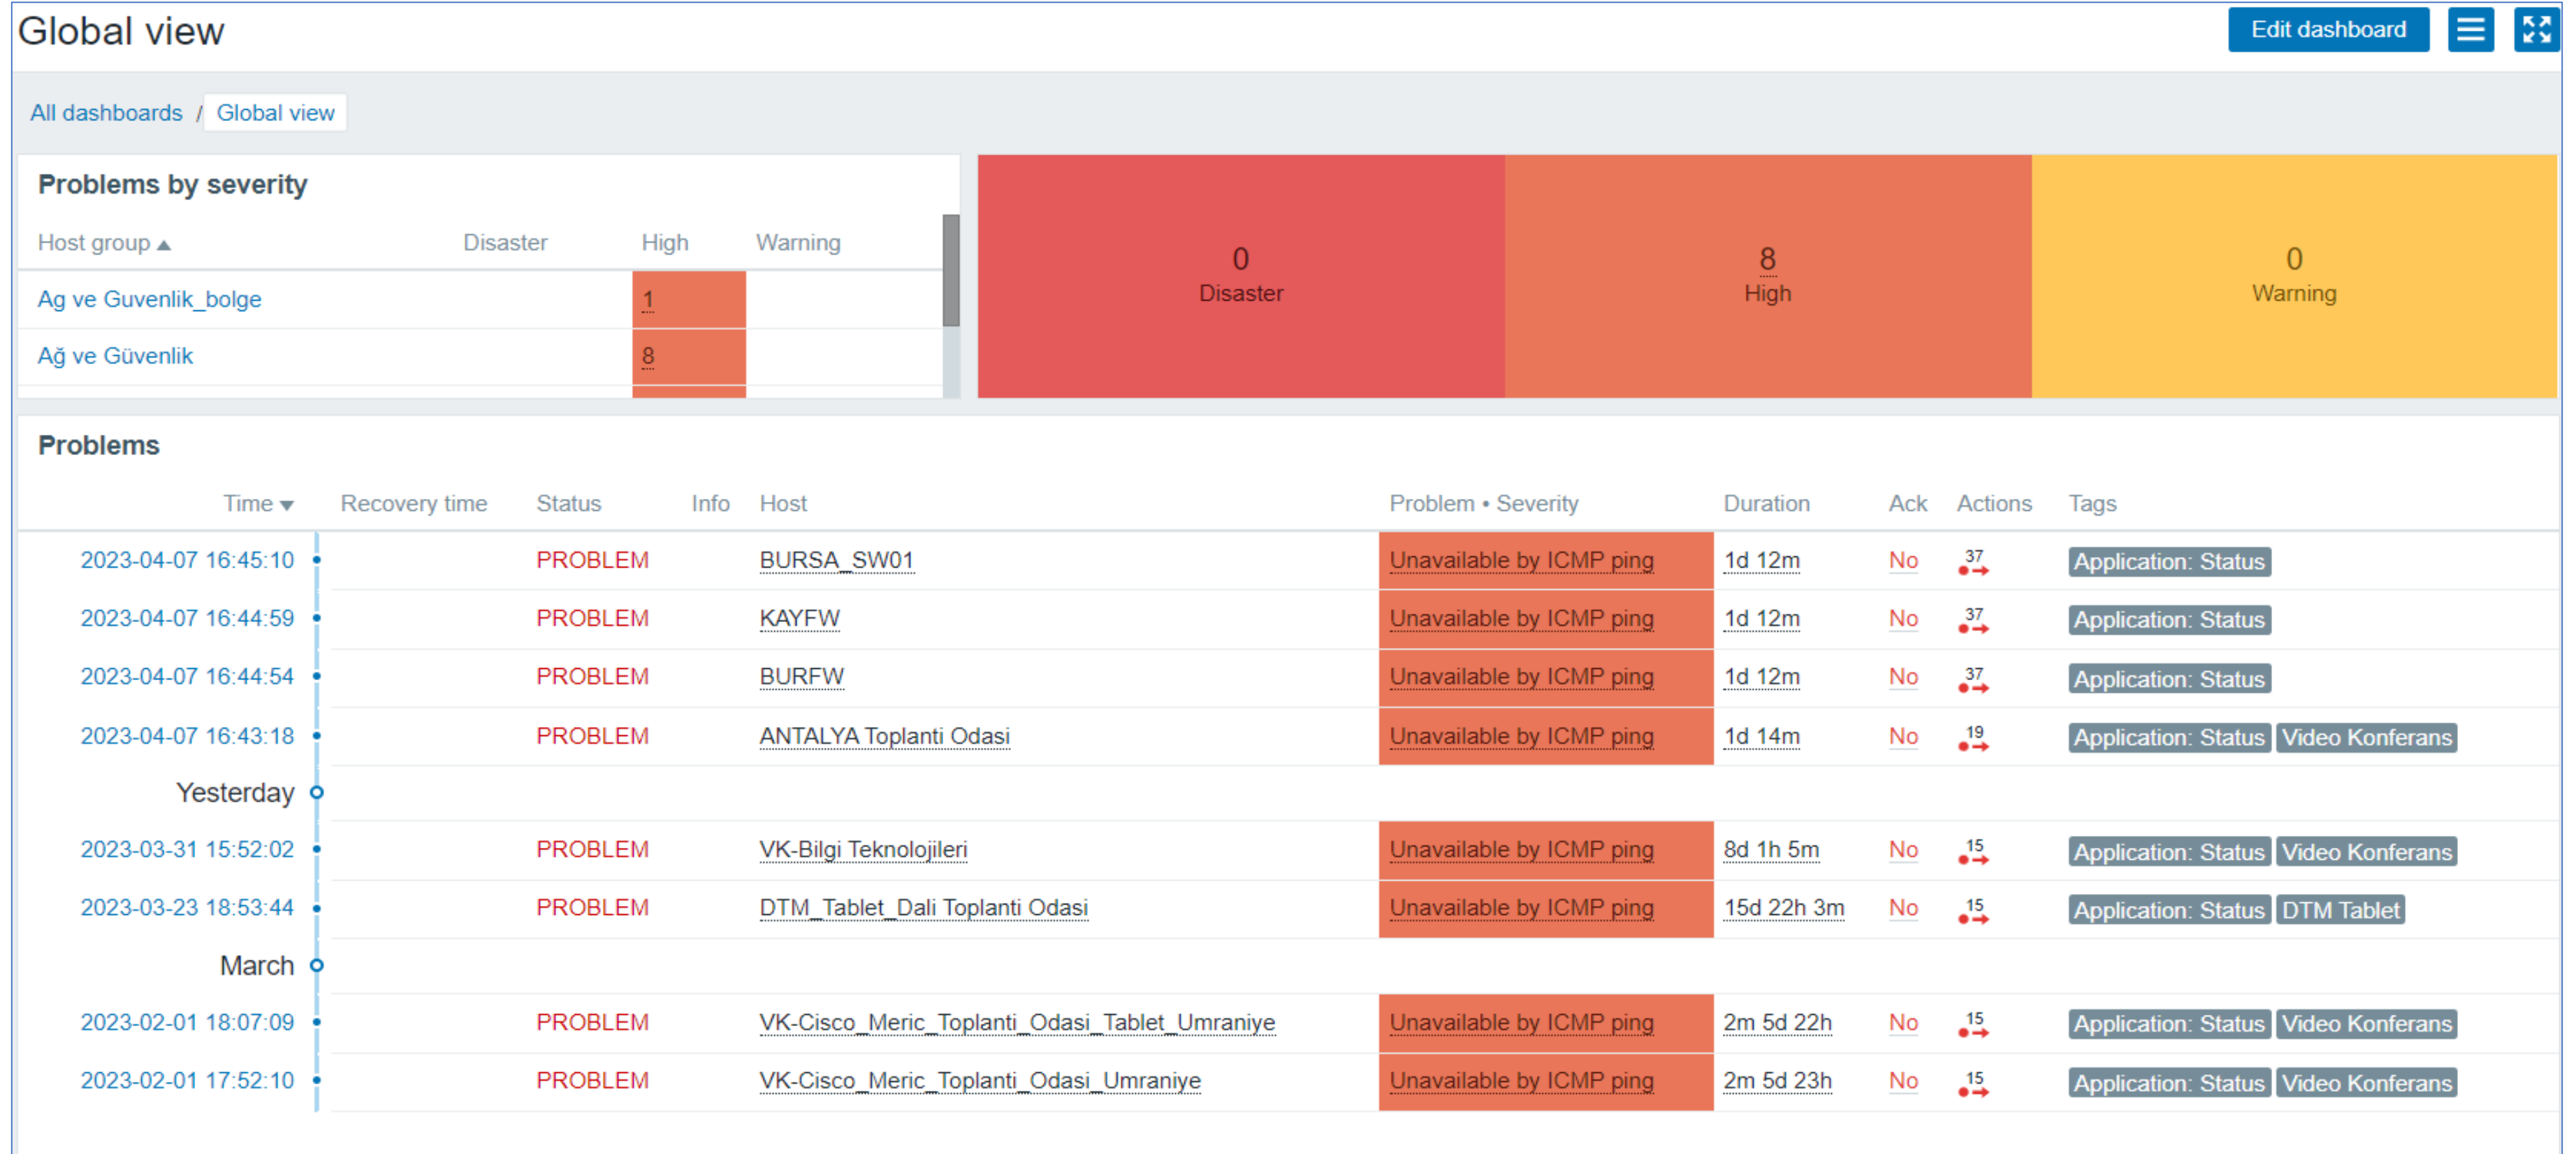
Global view

Edit dashboard

All dashboards / Global view

Problems by severity

| Host group ▲ | Disaster | High | Warning |
|---|---|---|---|
| Ag ve Guvenlik_bolge | | 1 | |
| Ağ ve Güvenlik | | 8 | |

0
Disaster

8
High

0
Warning

Problems

| Time ▾ | Recovery time | Status | Info | Host | Problem • Severity | Duration | Ack | Actions | Tags |
|---|---|---|---|---|---|---|---|---|---|
| 2023-04-07 16:45:10 | | PROBLEM | | BURSA_SW01 | Unavailable by ICMP ping | 1d 12m | No | 37 | Application: Status |
| 2023-04-07 16:44:59 | | PROBLEM | | KAYFW | Unavailable by ICMP ping | 1d 12m | No | 37 | Application: Status |
| 2023-04-07 16:44:54 | | PROBLEM | | BURFW | Unavailable by ICMP ping | 1d 12m | No | 37 | Application: Status |
| 2023-04-07 16:43:18 | | PROBLEM | | ANTALYA Toplanti Odasi | Unavailable by ICMP ping | 1d 14m | No | 19 | Application: Status Video Konferans |
| Yesterday | | | | | | | | | |
| 2023-03-31 15:52:02 | | PROBLEM | | VK-Bilgi Teknolojileri | Unavailable by ICMP ping | 8d 1h 5m | No | 15 | Application: Status Video Konferans |
| 2023-03-23 18:53:44 | | PROBLEM | | DTM_Tablet_Dali Toplanti Odasi | Unavailable by ICMP ping | 15d 22h 3m | No | 15 | Application: Status DTM Tablet |
| March | | | | | | | | | |
| 2023-02-01 18:07:09 | | PROBLEM | | VK-Cisco_Meric_Toplanti_Odasi_Tablet_Umraniye | Unavailable by ICMP ping | 2m 5d 22h | No | 15 | Application: Status Video Konferans |
| 2023-02-01 17:52:10 | | PROBLEM | | VK-Cisco_Meric_Toplanti_Odasi_Umraniye | Unavailable by ICMP ping | 2m 5d 23h | No | 15 | Application: Status Video Konferans |